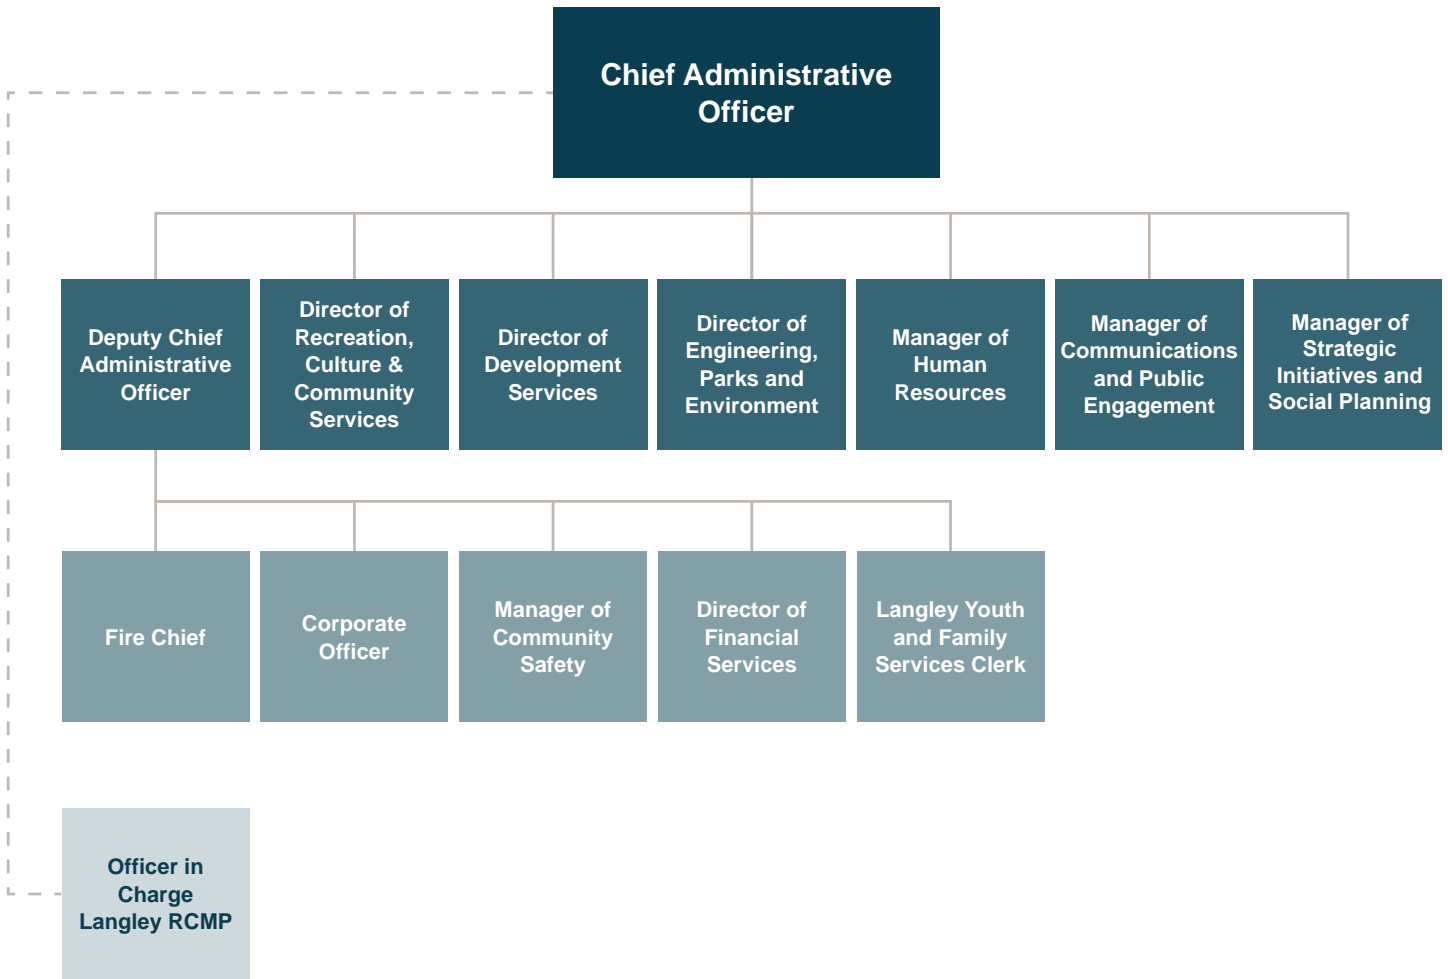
Chief Administrative Officer

Deputy Chief Administrative Officer

Director of Recreation, Culture & Community Services

Director of Development Services

Director of Engineering, Parks and Environment

Manager of Human Resources

Manager of Communications and Public Engagement

Manager of Strategic Initiatives and Social Planning

Fire Chief

Corporate Officer

Manager of Community Safety

Director of Financial Services

Langley Youth and Family Services Clerk

Officer in Charge Langley RCMP